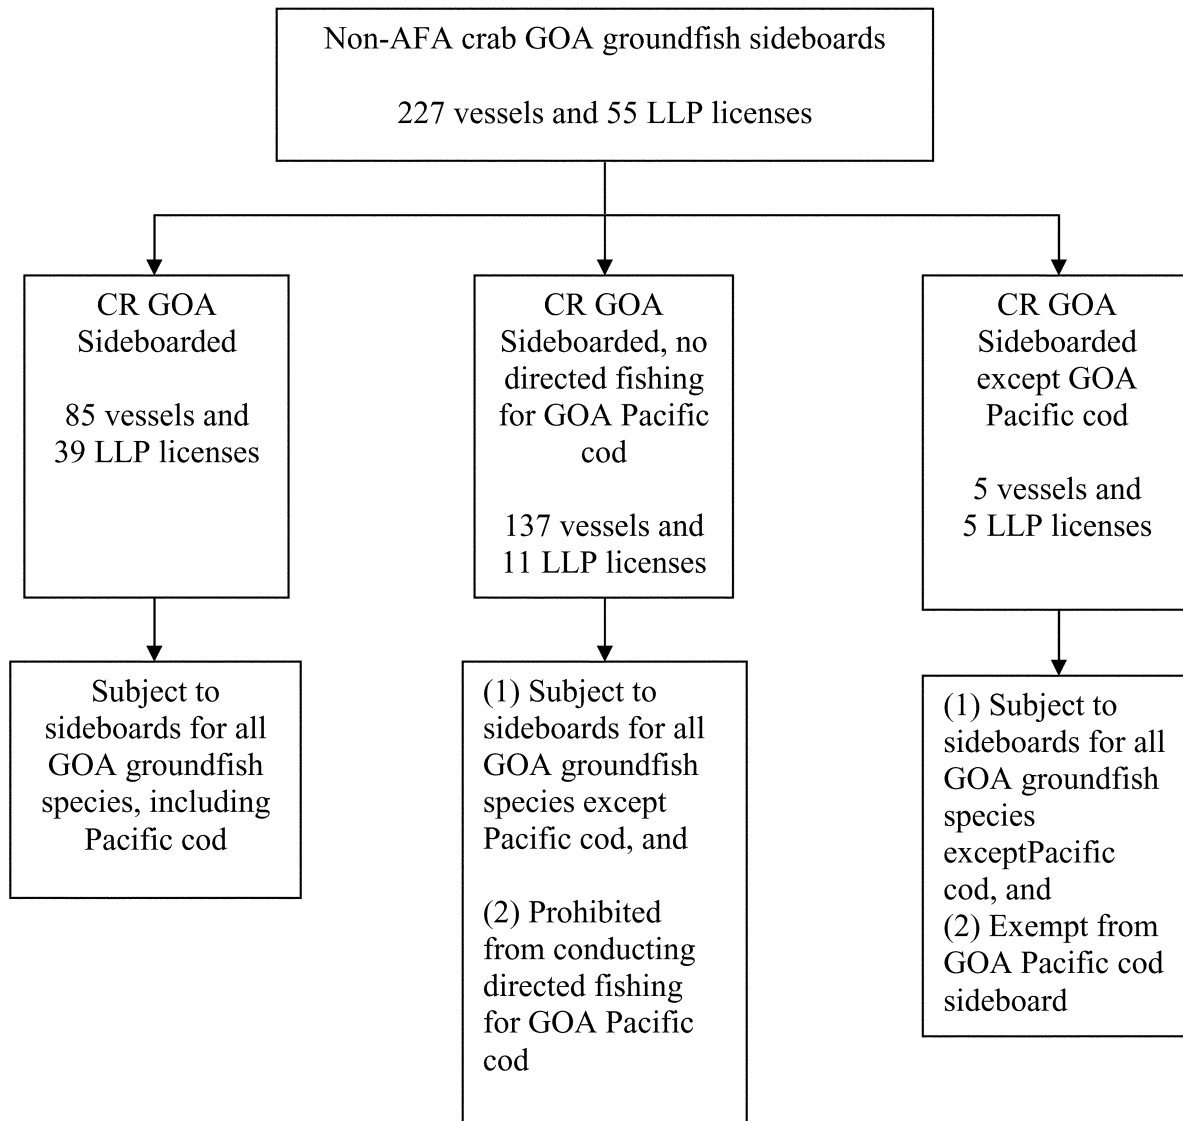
Non-AFA crab GOA groundfish sideboards

227 vessels and 55 LLP licenses

CR GOA Sideboarded

85 vessels and 39 LLP licenses

CR GOA Sideboarded, no directed fishing for GOA Pacific cod

137 vessels and 11 LLP licenses

CR GOA Sideboarded except GOA Pacific cod

5 vessels and 5 LLP licenses

Subject to sideboards for all GOA groundfish species, including Pacific cod

(1) Subject to sideboards for all GOA groundfish species except Pacific cod, and

(2) Prohibited from conducting directed fishing for GOA Pacific cod

(1) Subject to sideboards for all GOA groundfish species exceptPacific cod, and
(2) Exempt from GOA Pacific cod sideboard